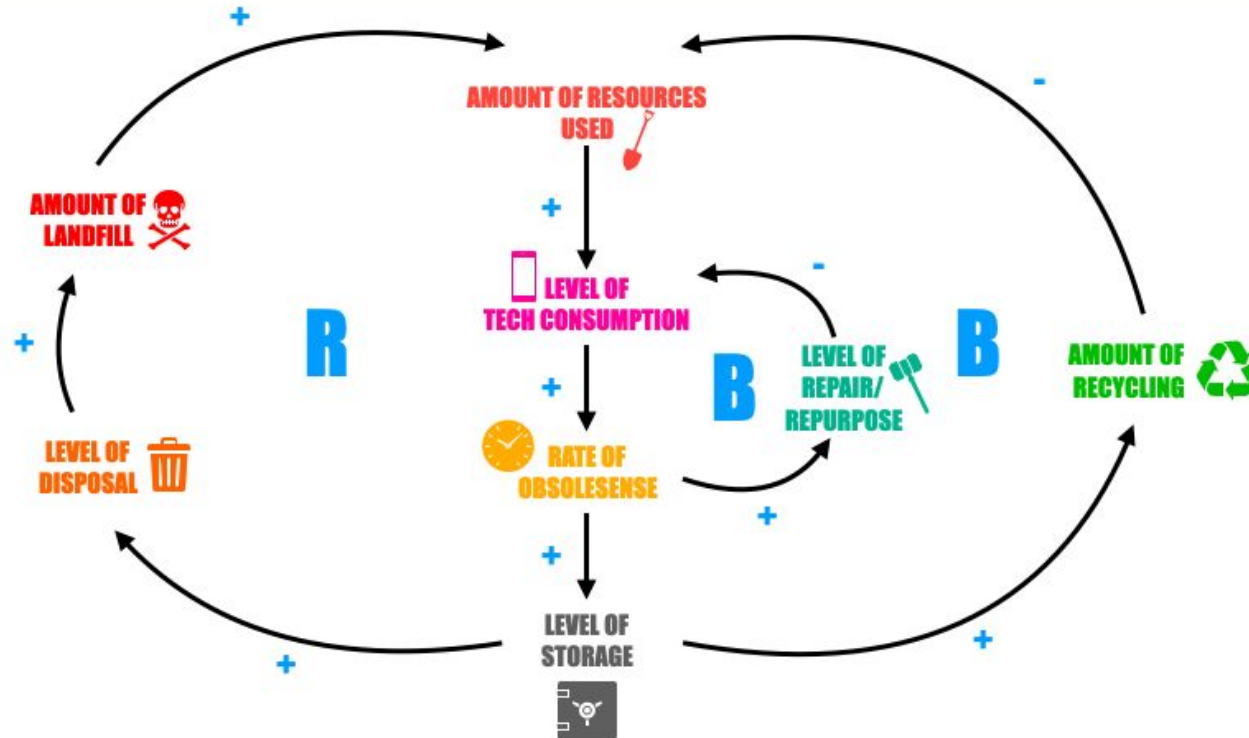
+

-

AMOUNT OF RESOURCES USED

+

AMOUNT OF LANDFILL

LEVEL OF TECH CONSUMPTION

-

+

R

B

B

LEVEL OF REPAIR/ REPURPOSE

AMOUNT OF RECYCLING

+

LEVEL OF DISPOSAL

RATE OF OBSOLESENSE

+

+

LEVEL OF STORAGE

+

+